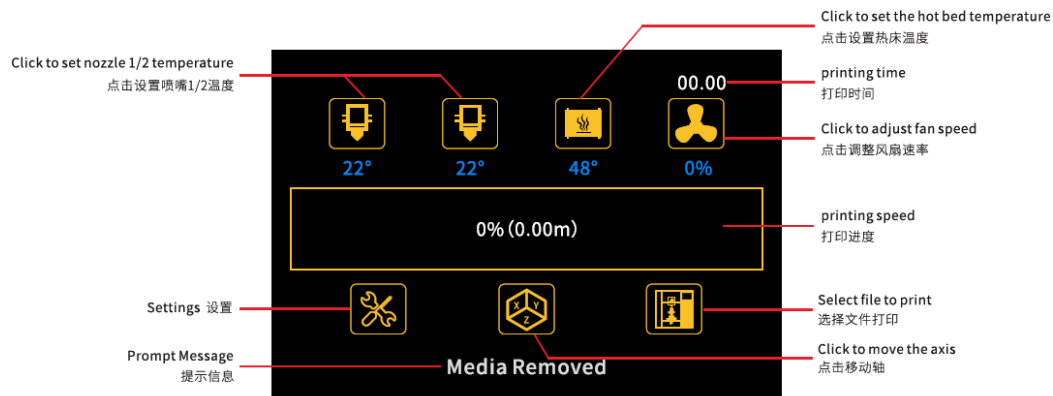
Click to set nozzle 1/2 temperature
点击设置喷嘴1/2温度

Click to set the hot bed temperature
点击设置热床温度

00.00

printing time
打印时间

Click to adjust fan speed
点击调整风扇速率

22°

22°

48°

0%

0% (0.00m)

printing speed
打印进度

Settings 设置

Select file to print
选择文件打印

X Y Z

Prompt Message
提示信息

Click to move the axis
点击移动轴

Media Removed